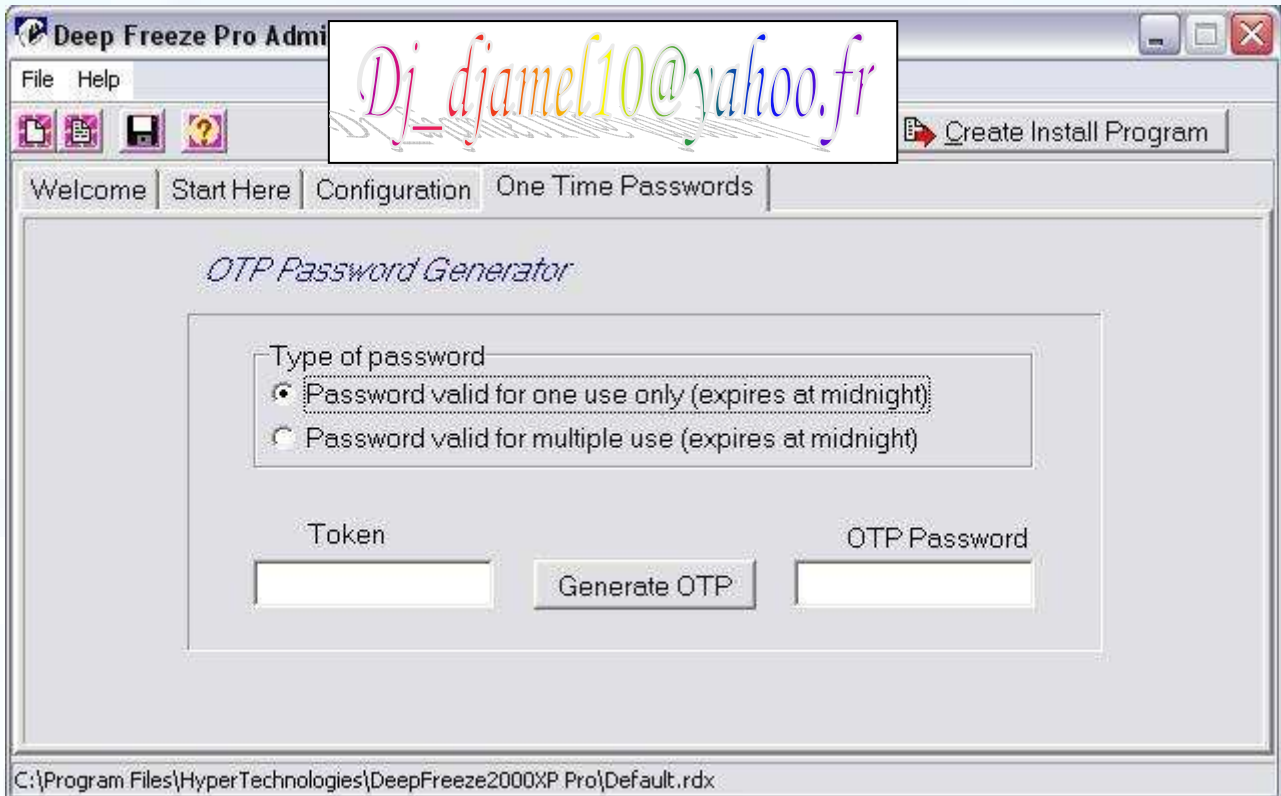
Deep Freeze Pro Admi

Dj_djamel10@yahoo.fr

File Help

Create Install Program

Welcome | Start Here | Configuration | One Time Passwords

OTP Password Generator

Type of password
Password valid for one use only (expires at midnight)
Password valid for multiple use (expires at midnight)

Token

Generate OTP

OTP Password

C:\Program Files\HyperTechnologies\DeepFreeze2000XP Pro\Default.rdx